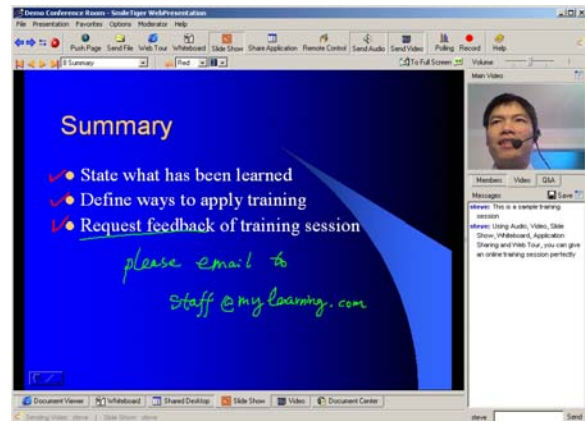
Demo Conference Room - SmileTiger WebPresentation

File Presentation Favorites Options Moderator Help

Push Page Send File Web Tour Whiteboard Slide Show Share Application Remote Control Send Audio Send Video Polling Record Help

8 Summary Red

To Full Screen Volume

Main Video

Summary

State what has been learned

Define ways to apply training

Request feedback of training session

please email to

staff @ mylearning. com

Members Video Q&A

Messages Save

steve: This is a sample training session

steve: Using Audio, Video, Slide Show, Whiteboard, Application Sharing and Web Tour, you can give an online training session perfectly

Document Viewer Whiteboard Shared Desktop Slide Show Video Document Center

Sending Video: steve | Slide Show: steve

steve Send